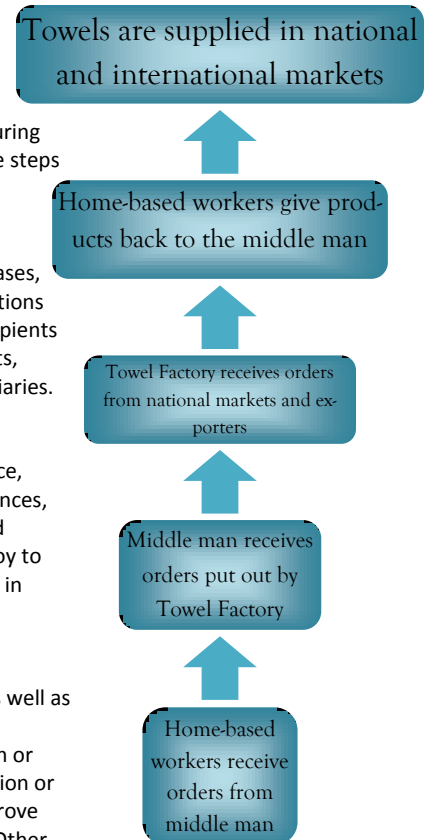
Towels are supplied in national and international markets

uring
e steps

Home-based workers give products back to the middle man

ases,
tions
cipients
ts,
iaries.

Towel Factory receives orders from national markets and exporters

ce,
nces,
d
by to
in

Middle man receives orders put out by Towel Factory

well as

n or
ion or
rove
Other

Home-based workers receive orders from middle man